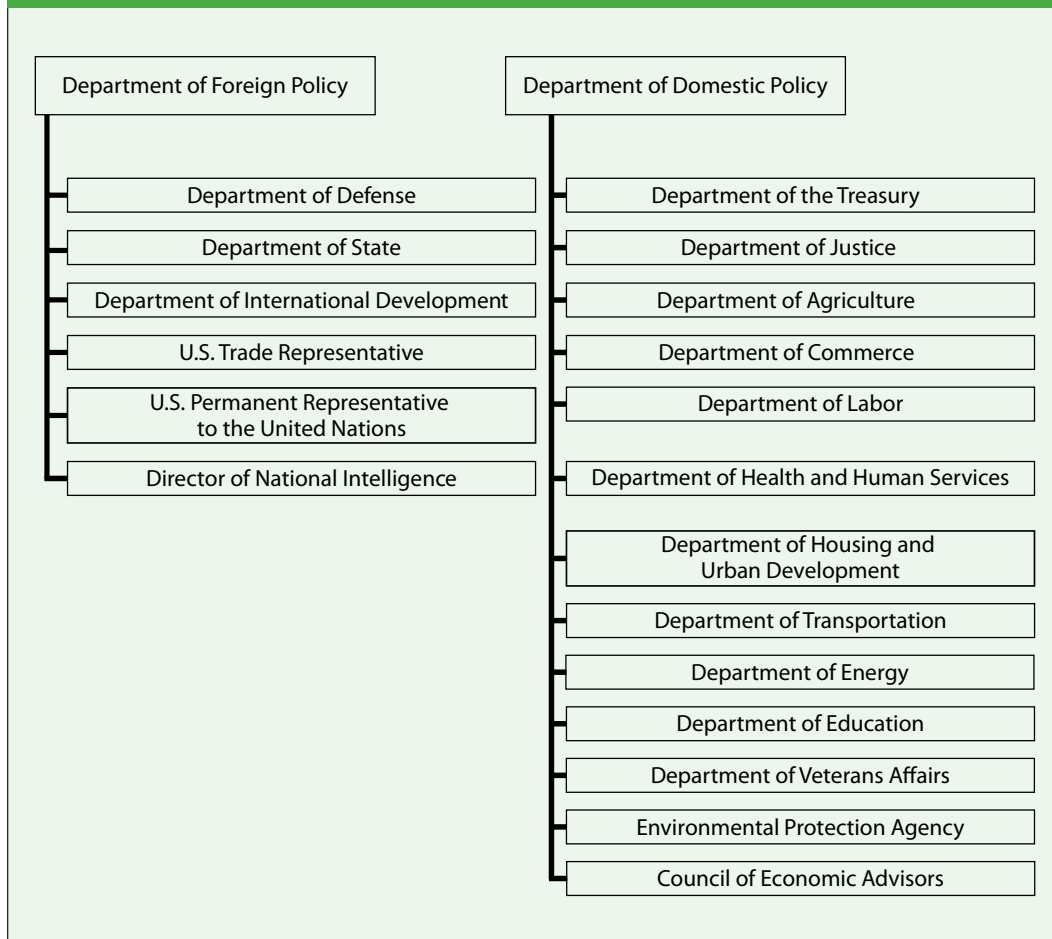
Department of Foreign Policy

Department of Defense

Department of State

Department of International Development

U.S. Trade Representative

U.S. Permanent Representative to the United Nations

Director of National Intelligence

Department of Domestic Policy

Department of the Treasury

Department of Justice

Department of Agriculture

Department of Commerce

Department of Labor

Department of Health and Human Services

Department of Housing and Urban Development

Department of Transportation

Department of Energy

Department of Education

Department of Veterans Affairs

Environmental Protection Agency

Council of Economic Advisors